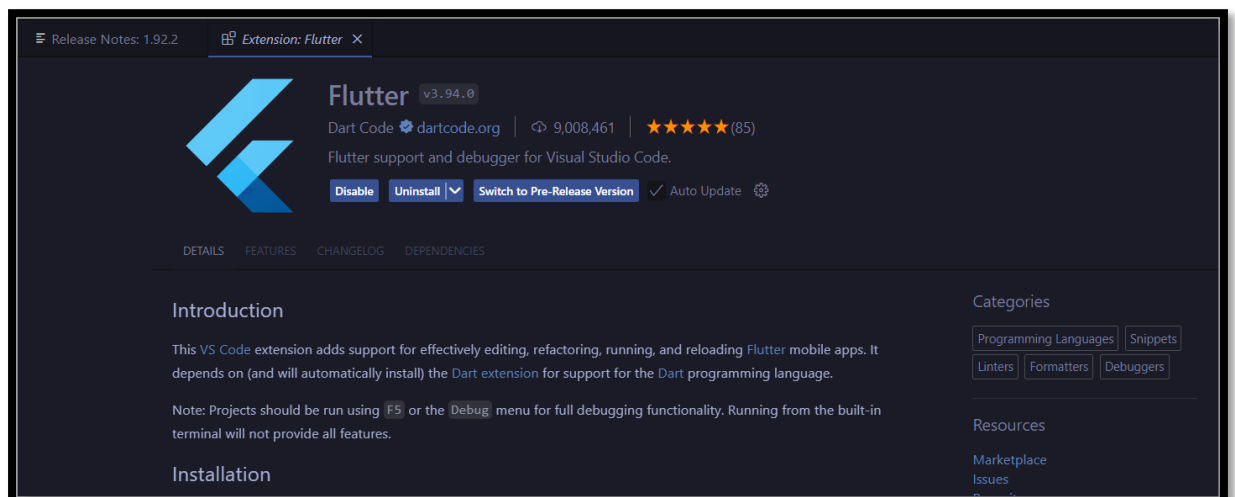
Release Notes: 1.92.2    Extension: Flutter ×

Flutter v3.94.0

Dart Code dartcode.org | 9,008,461 | ★★★★★(85)

Flutter support and debugger for Visual Studio Code.

Disable | Uninstall | Switch to Pre-Release Version | ✓ Auto Update

DETAILS FEATURES CHANGELOG DEPENDENCIES

Introduction

This VS Code extension adds support for effectively editing, refactoring, running, and reloading Flutter mobile apps. It depends on (and will automatically install) the Dart extension for support for the Dart programming language.

Note: Projects should be run using F5 or the Debug menu for full debugging functionality. Running from the built-in terminal will not provide all features.

Installation

Categories

Programming Languages | Snippets | Linters | Formatters | Debuggers

Resources

Marketplace
Issues
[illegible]